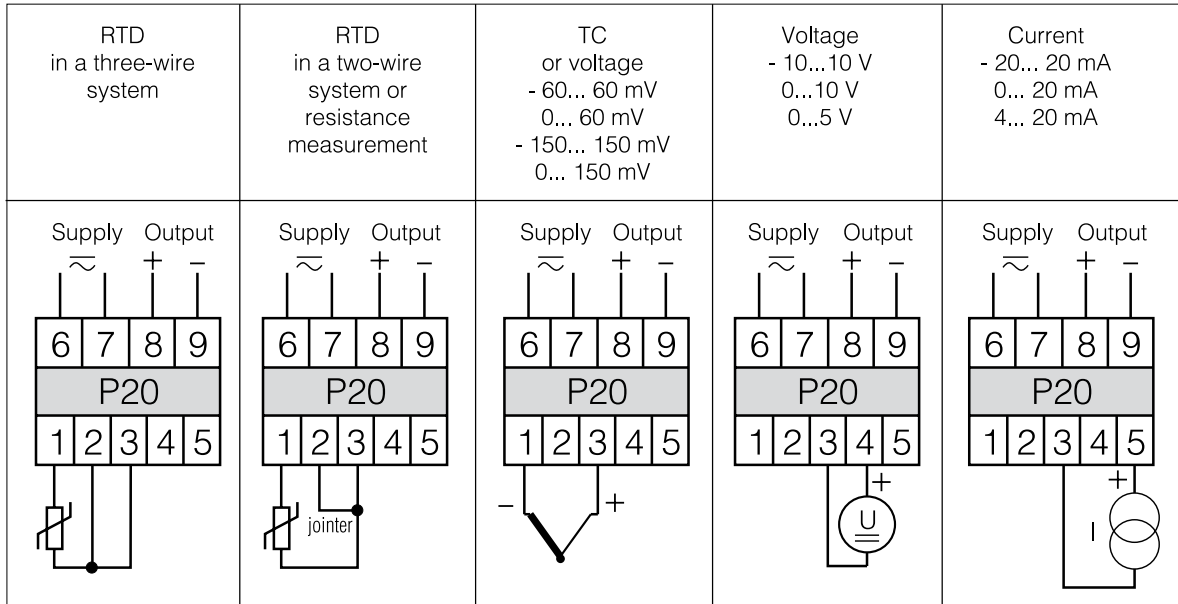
| RTD in a three-wire system | RTD in a two-wire system or resistance measurement | TC or voltage - 60... 60 mV 0... 60 mV - 150... 150 mV 0... 150 mV | Voltage - 10...10 V 0...10 V 0...5 V | Current - 20... 20 mA 0... 20 mA 4... 20 mA |
|---|---|---|---|---|
| Supply Output $\sim$ + – 6 7 8 9 P20 1 2 3 4 5 | Supply Output $\sim$ + – 6 7 8 9 P20 1 2 3 4 5 jointer | Supply Output $\sim$ + – 6 7 8 9 P20 1 2 3 4 5 – + | Supply Output $\sim$ + – 6 7 8 9 P20 1 2 3 4 5 + U | Supply Output $\sim$ + – 6 7 8 9 P20 1 2 3 4 5 + I |